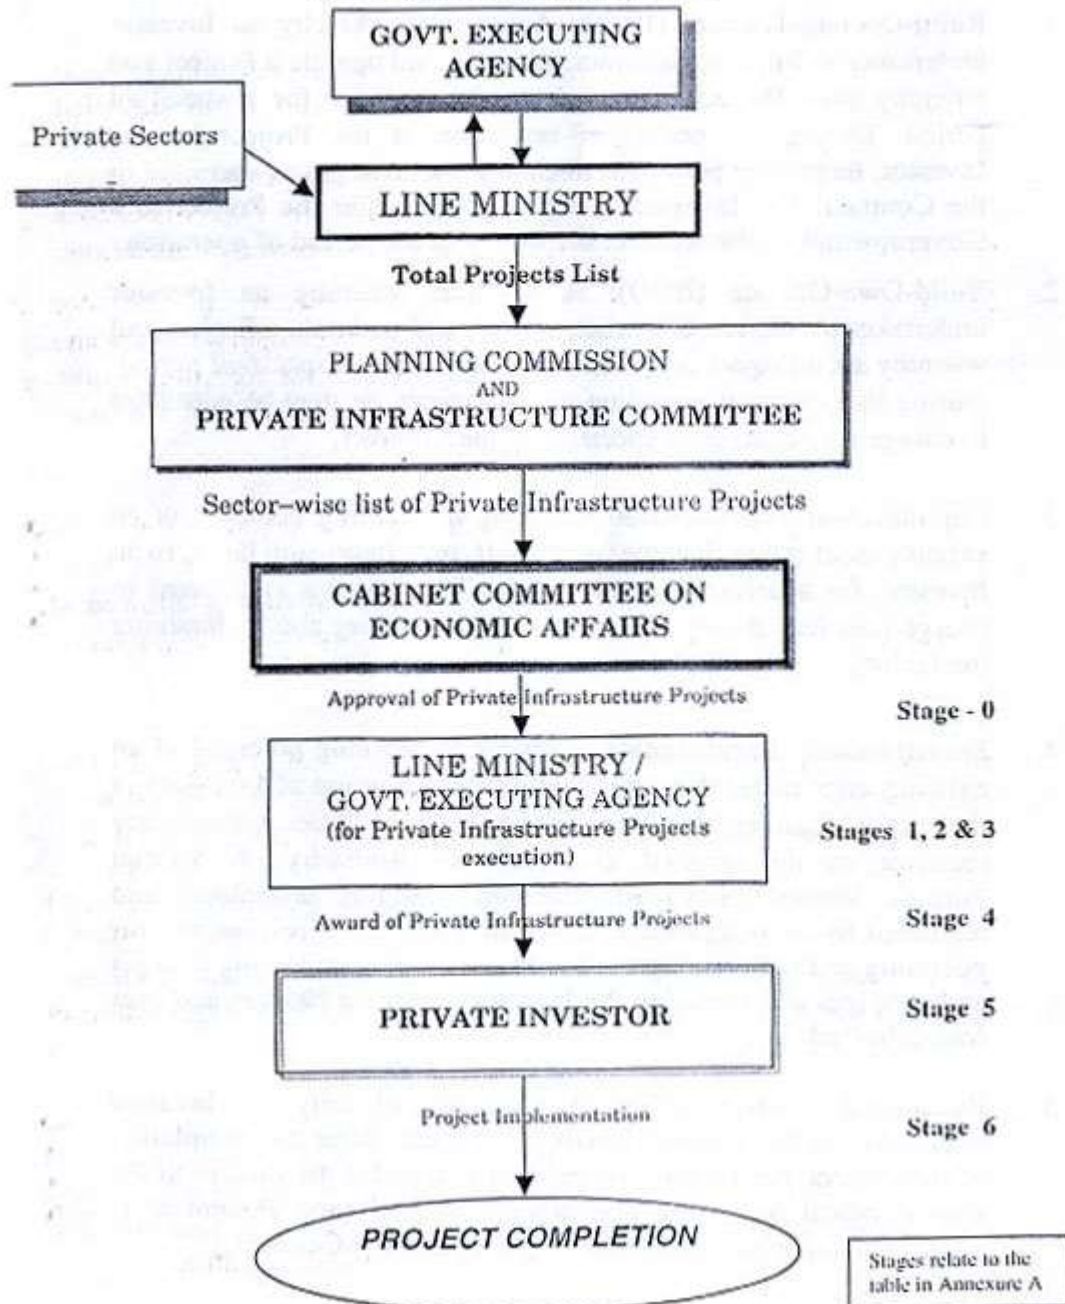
GOVT. EXECUTING AGENCY

Private Sectors

LINE MINISTRY

Total Projects List

PLANNING COMMISSION
AND
PRIVATE INFRASTRUCTURE COMMITTEE

Sector–wise list of Private Infrastructure Projects

CABINET COMMITTEE ON ECONOMIC AFFAIRS

Approval of Private Infrastructure Projects

Stage - 0

LINE MINISTRY / GOVT. EXECUTING AGENCY (for Private Infrastructure Projects execution)

Stages 1, 2 & 3

Award of Private Infrastructure Projects

Stage 4

PRIVATE INVESTOR

Stage 5

Project Implementation

Stage 6

PROJECT COMPLETION

Stages relate to the table in Annexure A